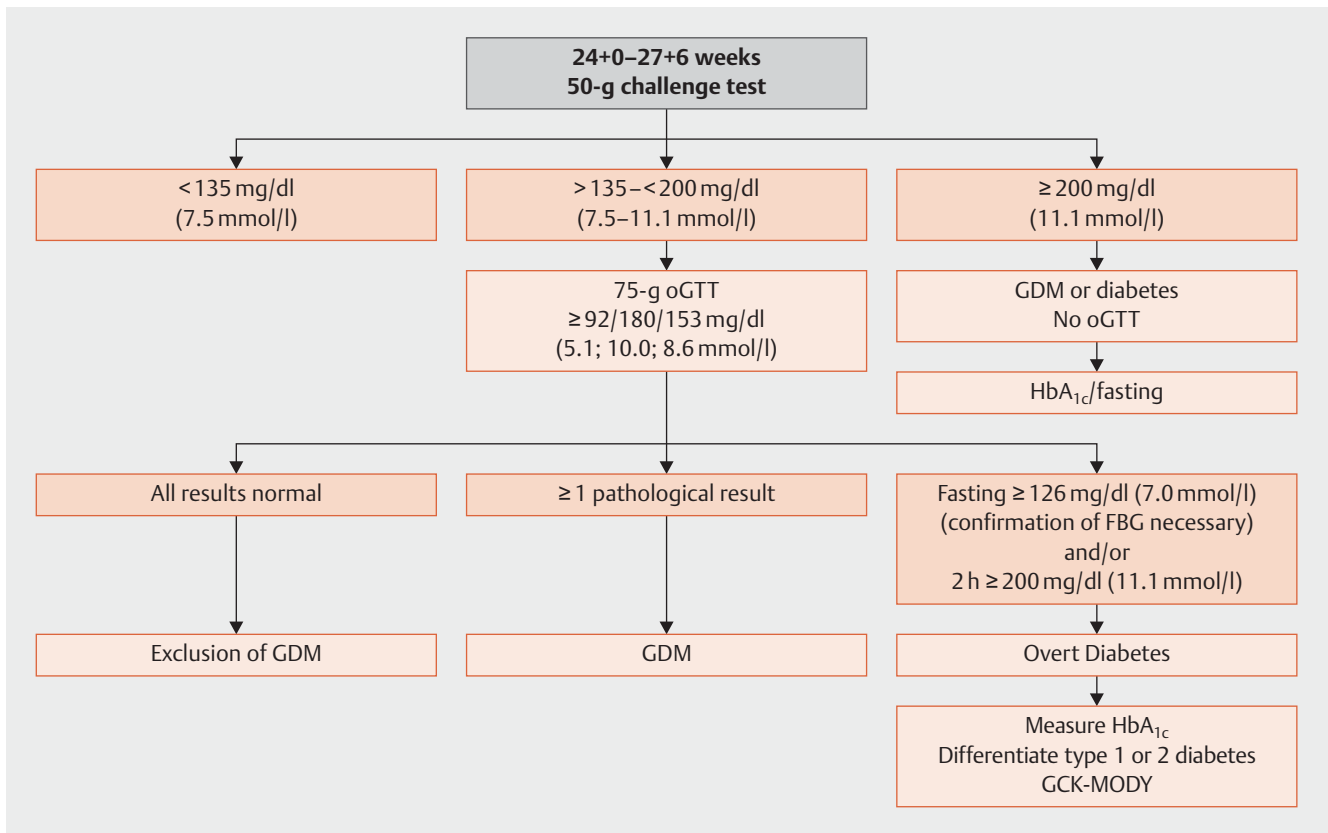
24+0–27+6 weeks
50-g challenge test

< 135 mg/dl
(7.5 mmol/l)

> 135 – < 200 mg/dl
(7.5–11.1 mmol/l)

≥ 200 mg/dl
(11.1 mmol/l)

75-g oGTT
≥ 92/180/153 mg/dl
(5.1; 10.0; 8.6 mmol/l)

GDM or diabetes
No oGTT

$HbA_{1c}$/fasting

All results normal

≥ 1 pathological result

Fasting ≥ 126 mg/dl (7.0 mmol/l)
(confirmation of FBG necessary)
and/or
2 h ≥ 200 mg/dl (11.1 mmol/l)

Exclusion of GDM

GDM

Overt Diabetes

Measure $HbA_{1c}$
Differentiate type 1 or 2 diabetes
GCK-MODY